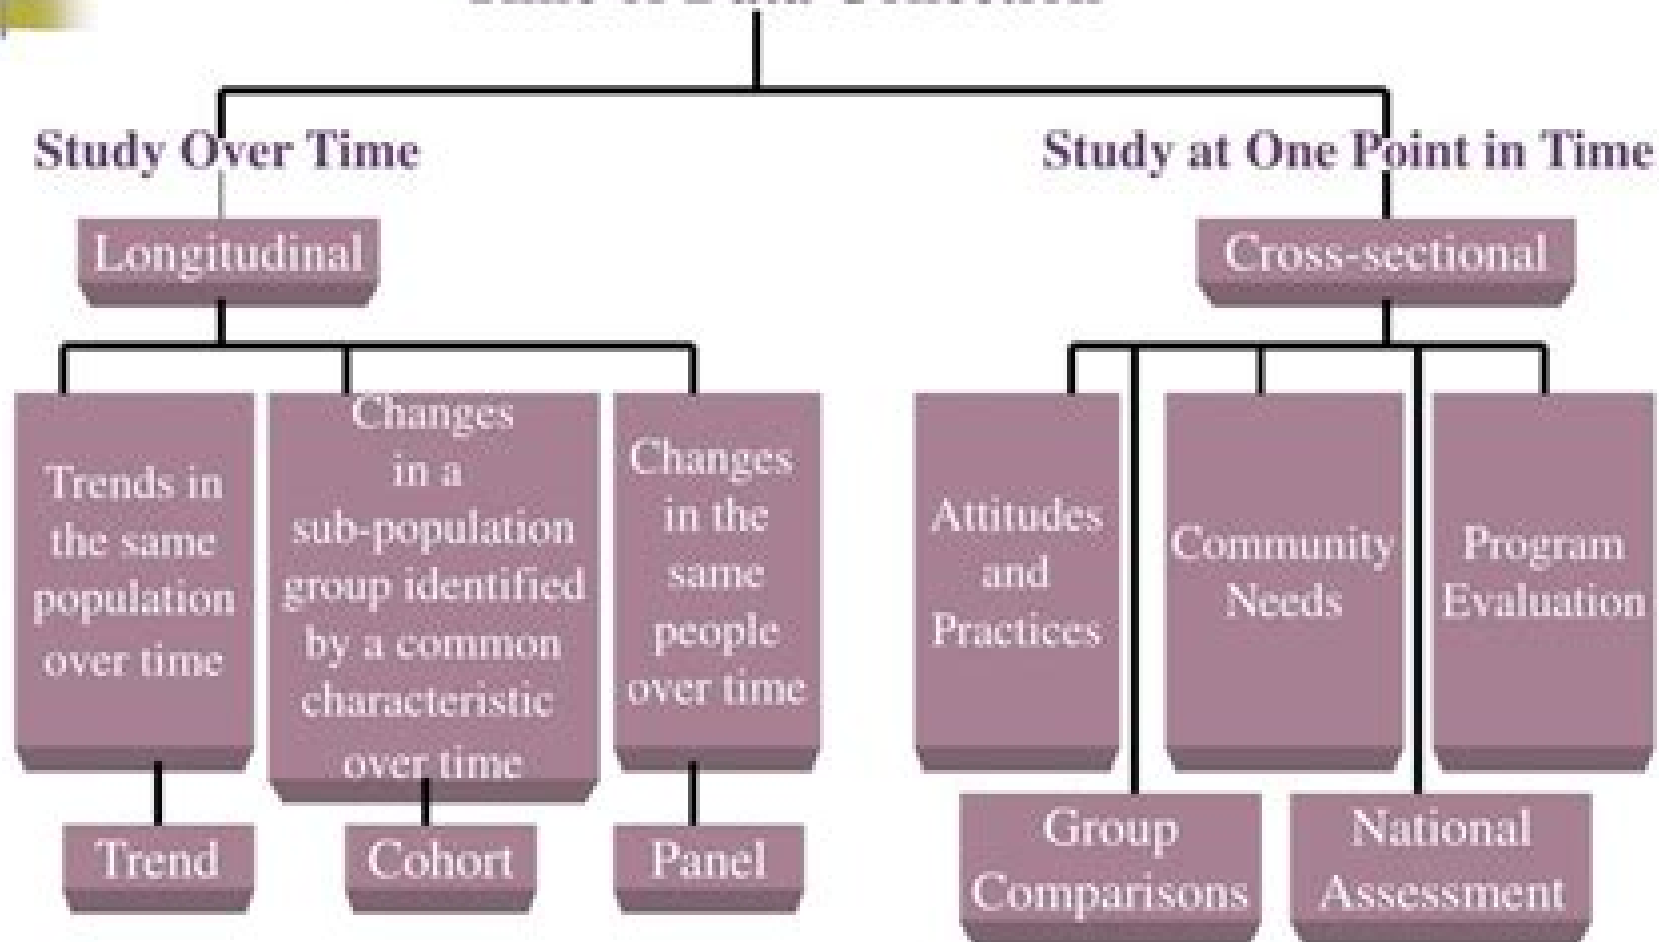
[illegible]

Study Over Time

Longitudinal

Trends in the same population over time

Changes in a sub-population group identified by a common characteristic over time

Changes in the same people over time

Trend

Cohort

Panel

Study at One Point in Time

Cross-sectional

Attitudes and Practices

Community Needs

Program Evaluation

Group Comparisons

National Assessment